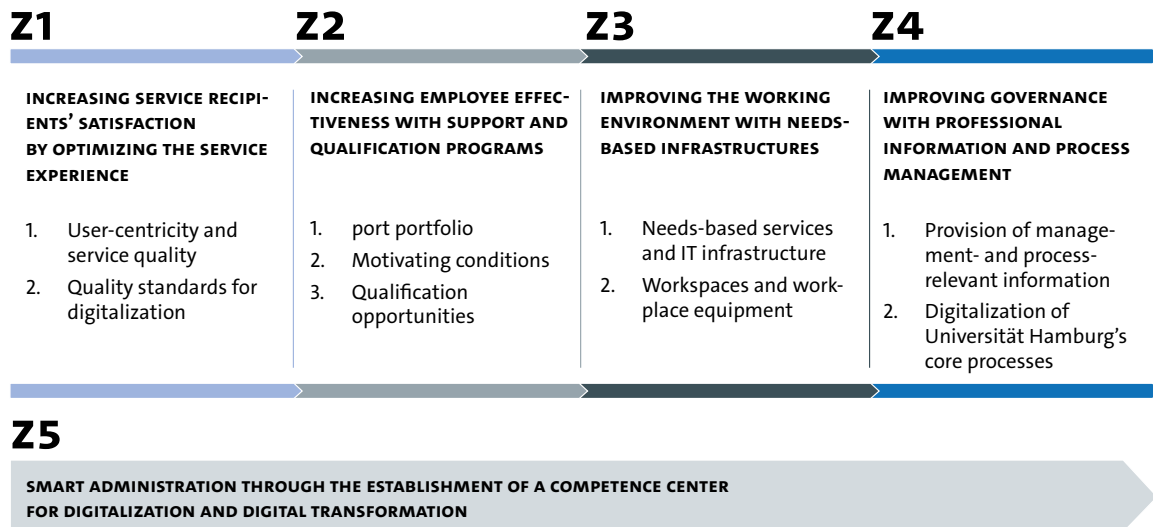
Z1

INCREASING SERVICE RECIPIENTS' SATISFACTION BY OPTIMIZING THE SERVICE EXPERIENCE

1. User-centricity and service quality
2. Quality standards for digitalization

Z2

INCREASING EMPLOYEE EFFECTIVENESS WITH SUPPORT AND QUALIFICATION PROGRAMS

1. port portfolio
2. Motivating conditions
3. Qualification opportunities

Z3

IMPROVING THE WORKING ENVIRONMENT WITH NEEDS-BASED INFRASTRUCTURES

1. Needs-based services and IT infrastructure
2. Workspaces and workplace equipment

Z4

IMPROVING GOVERNANCE WITH PROFESSIONAL INFORMATION AND PROCESS MANAGEMENT

1. Provision of management- and process-relevant information
2. Digitalization of Universität Hamburg's core processes

Z5

SMART ADMINISTRATION THROUGH THE ESTABLISHMENT OF A COMPETENCE CENTER FOR DIGITALIZATION AND DIGITAL TRANSFORMATION